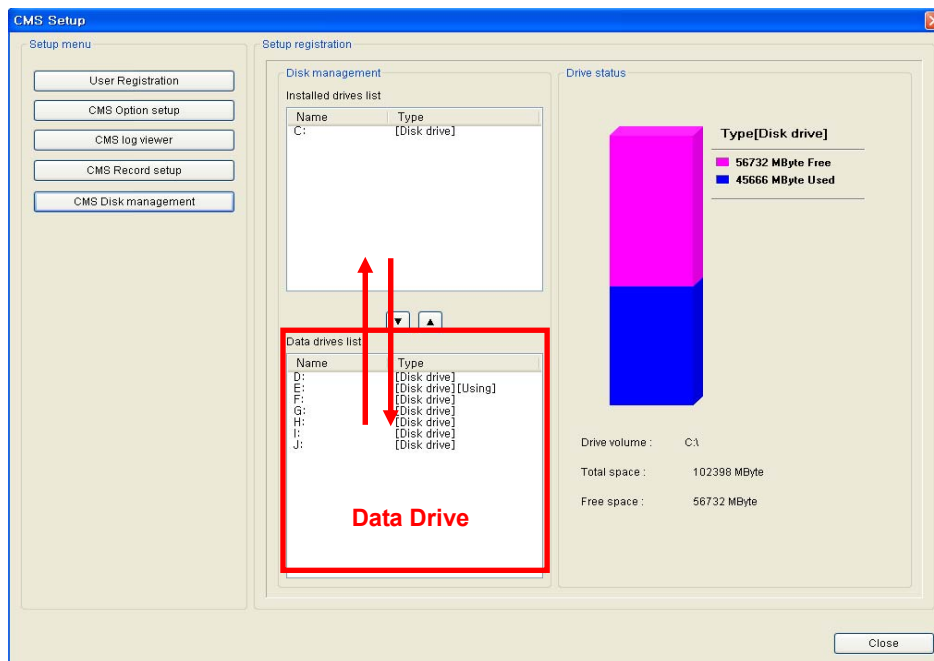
CMS Setup

Setup menu

User Registration

CMS Option setup

CMS log viewer

CMS Record setup

CMS Disk management

Setup registration

Disk management

Installed drives list

| Name | Type |
|---|---|
| C: | [Disk drive] |

Data drives list

| Name | Type |
|---|---|
| D: | [Disk drive] |
| E: | [Disk drive] [Using] |
| F: | [Disk drive] |
| G: | [Disk drive] |
| H: | [Disk drive] |
| I: | [Disk drive] |
| J: | [Disk drive] |

Data Drive

Drive status

Type[Disk drive]

56732 MByte Free

45666 MByte Used

Drive volume : C:\

Total space : 102398 MByte

Free space : 56732 MByte

Close